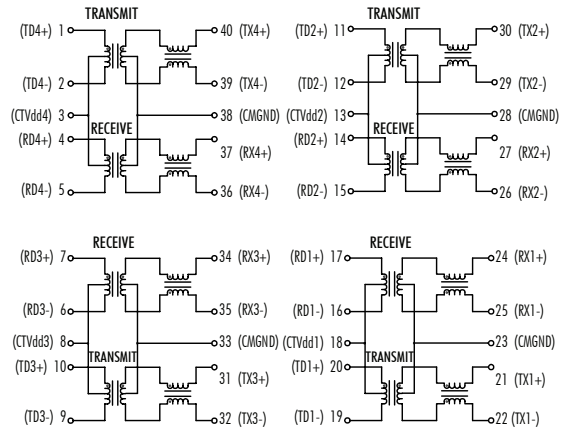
TRANSMIT
(TD4+) 1
40 (TX4+)
(TD4-) 2
39 (TX4-)
(CTVdd4) 3
38 (CMGND)
RECEIVE
(RD4+) 4
37 (RX4+)
(RD4-) 5
36 (RX4-)

TRANSMIT
(TD2+) 11
30 (TX2+)
(TD2-) 12
29 (TX2-)
(CTVdd2) 13
28 (CMGND)
RECEIVE
(RD2+) 14
27 (RX2+)
(RD2-) 15
26 (RX2-)

RECEIVE
(RD3+) 7
34 (RX3+)
(RD3-) 6
35 (RX3-)
(CTVdd3) 8
33 (CMGND)
TRANSMIT
(TD3+) 10
31 (TX3+)
(TD3-) 9
32 (TX3-)

RECEIVE
(RD1+) 17
24 (RX1+)
(RD1-) 16
25 (RX1-)
(CTVdd1) 18
23 (CMGND)
TRANSMIT
(TD1+) 20
21 (TX1+)
(TD1-) 19
22 (TX1-)